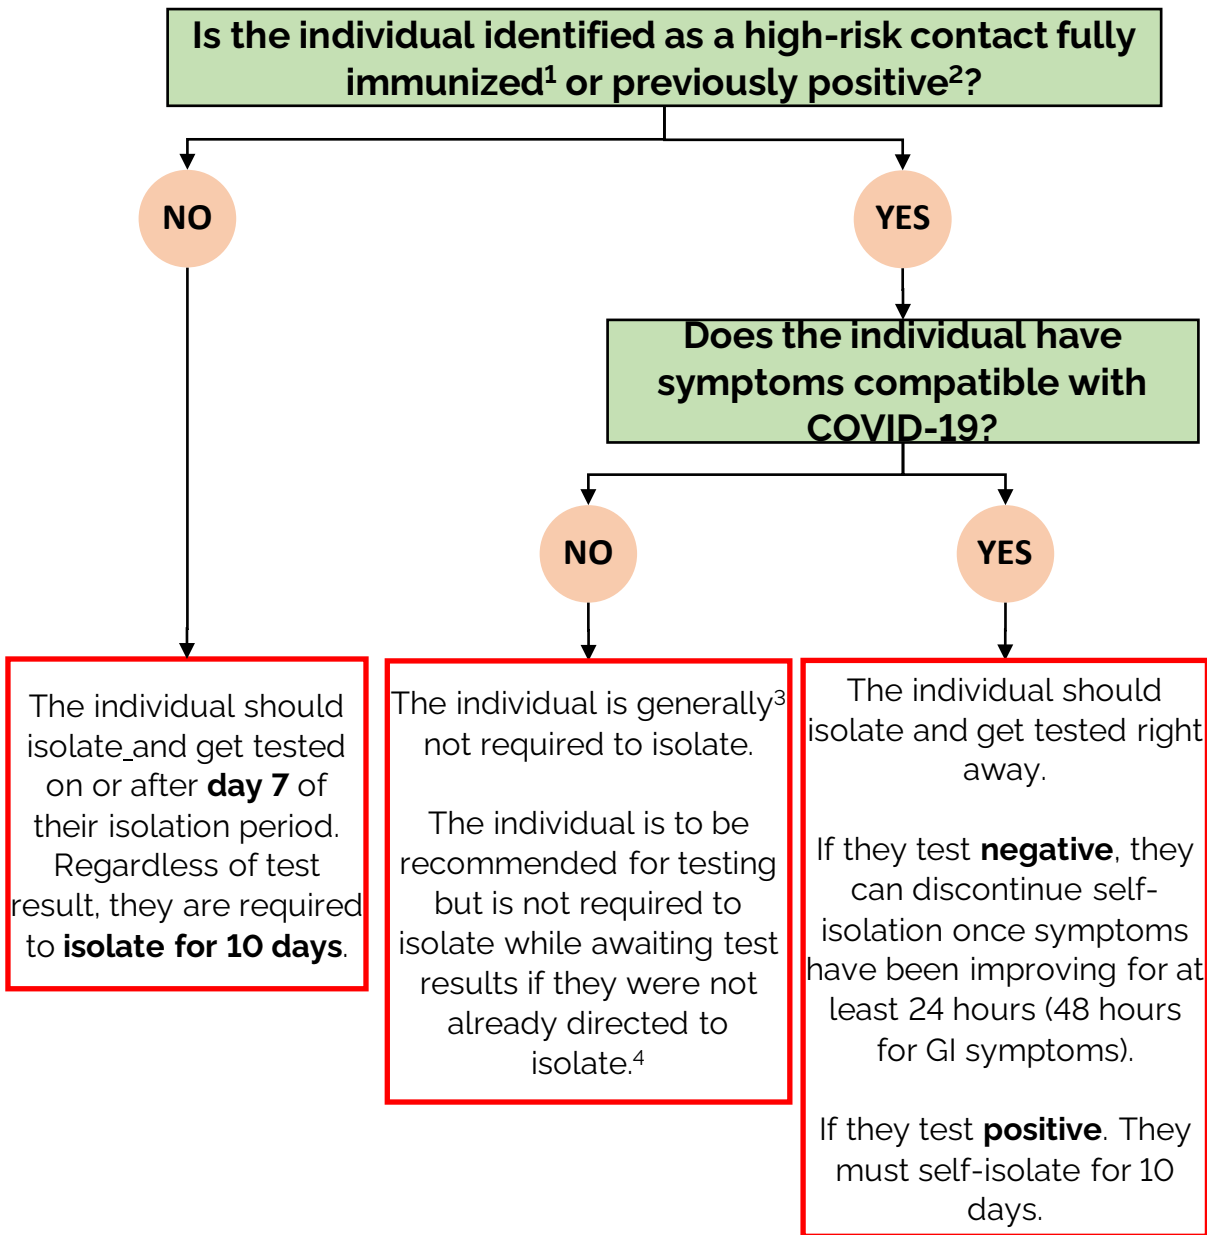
Is the individual identified as a high-risk contact fully immunized$^1$ or previously positive$^2$?

NO

YES

Does the individual have symptoms compatible with COVID-19?

NO

YES

The individual should isolate and get tested on or after **day 7** of their isolation period. Regardless of test result, they are required to **isolate for 10 days**.

The individual is generally$^3$ not required to isolate.

The individual is to be recommended for testing but is not required to isolate while awaiting test results if they were not already directed to isolate.$^4$

The individual should isolate and get tested right away.

If they test **negative**, they can discontinue self-isolation once symptoms have been improving for at least 24 hours (48 hours for GI symptoms).

If they test **positive**. They must self-isolate for 10 days.